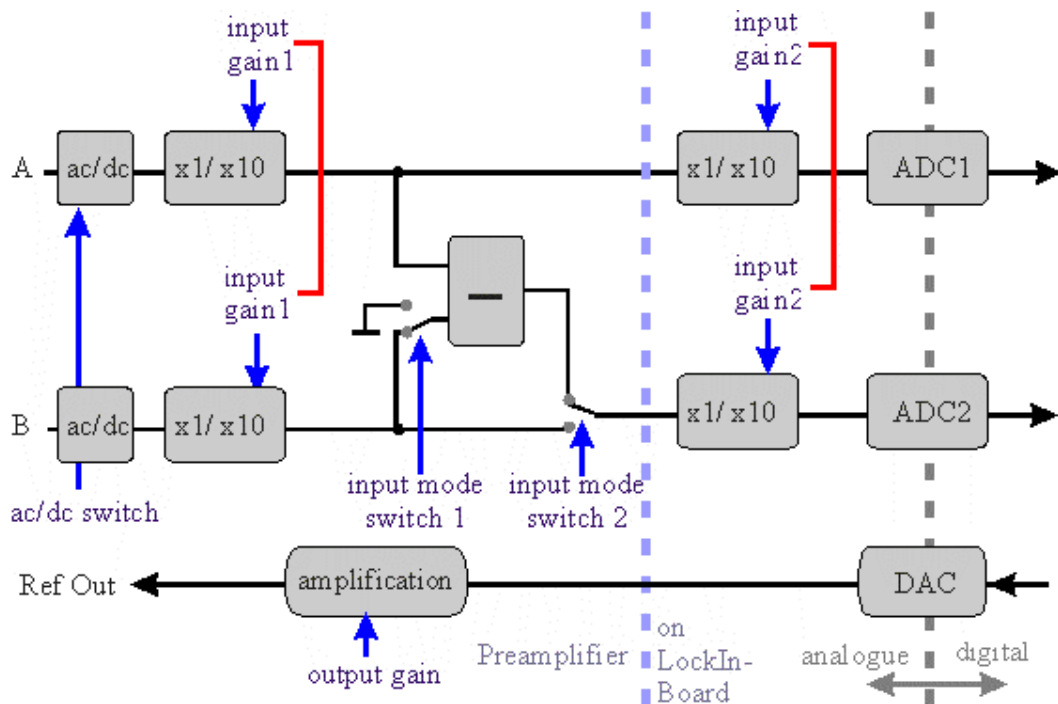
input gain1

A

ac/dc

x1/x10

input gain1

B

ac/dc

x1/x10

ac/dc switch

–

input mode switch 1

input mode switch 2

input gain2

x1/x10

ADC1

input gain2

x1/x10

ADC2

Ref Out

amplification

output gain

DAC

Preamplifier

on LockIn-Board

analogue

digital